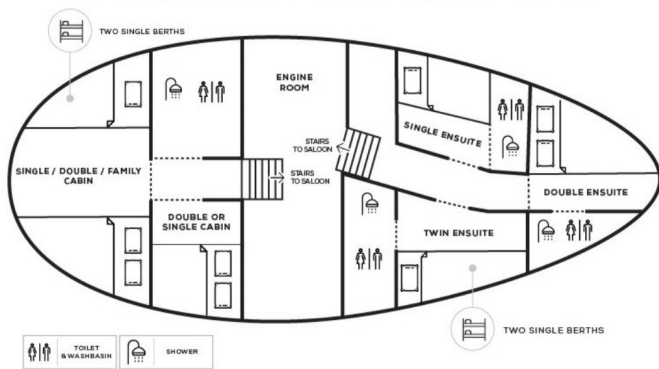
TWO SINGLE BERTHS

ENGINE ROOM

SINGLE / DOUBLE / FAMILY CABIN

STAIRS TO SALOON

STAIRS TO SALOON

SINGLE ENSUITE

DOUBLE ENSUITE

DOUBLE OR SINGLE CABIN

TWIN ENSUITE

TWO SINGLE BERTHS

TOILET & WASHBASIN

SHOWER